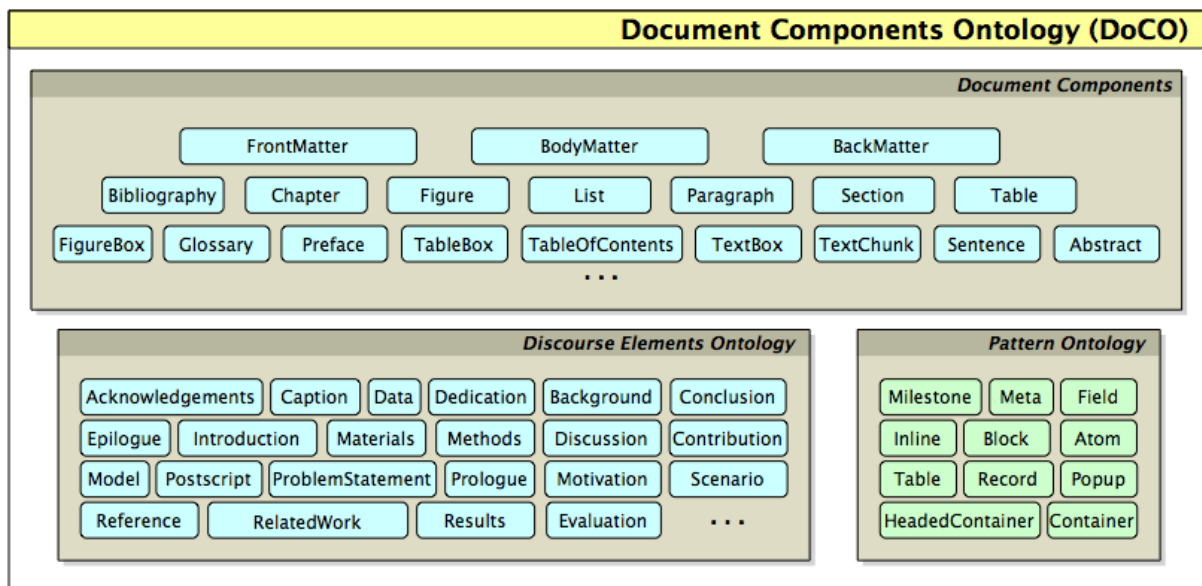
Document Components Ontology (DoCO)

Document Components

FrontMatter BodyMatter BackMatter

Bibliography Chapter Figure List Paragraph Section Table

FigureBox Glossary Preface TableBox TableOfContents TextBox TextChunk Sentence Abstract

...

Discourse Elements Ontology

Acknowledgements Caption Data Dedication Background Conclusion

Epilogue Introduction Materials Methods Discussion Contribution

Model Postscript ProblemStatement Prologue Motivation Scenario

Reference RelatedWork Results Evaluation ...

Pattern Ontology

Milestone Meta Field

Inline Block Atom

Table Record Popup

HeadedContainer Container